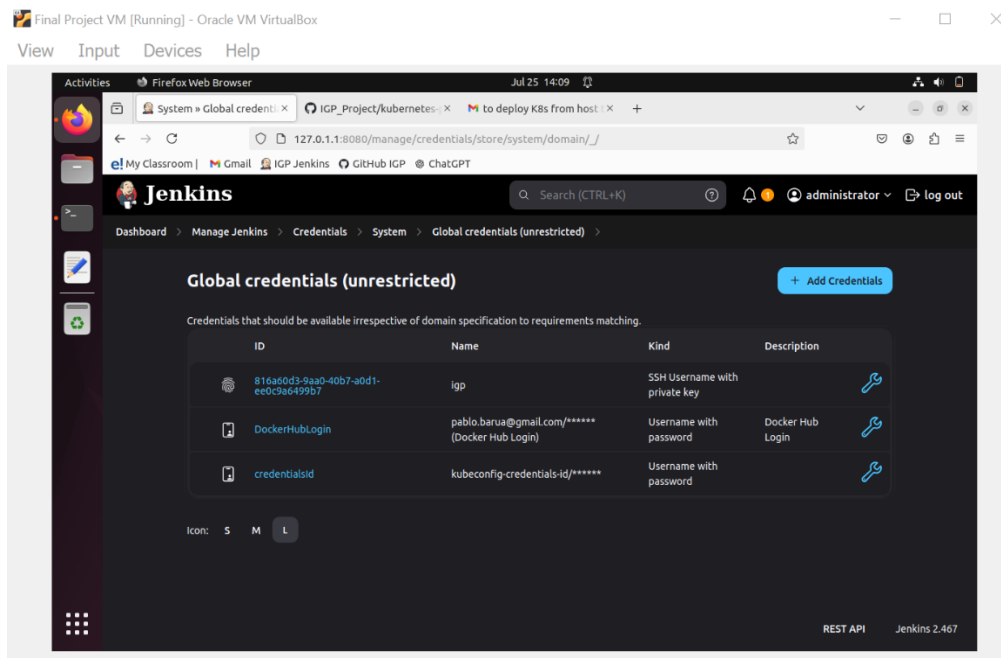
Final Project VM [Running] - Oracle VM VirtualBox

View Input Devices Help

Activities Firefox Web Browser Jul 25 14:09

System » Global credenti × IGP_Project/kubernetes × to deploy K8s from host ×

127.0.1.1:8080/manage/credentials/store/system/domain/_/

My Classroom | Gmail IGP Jenkins GitHub IGP ChatGPT

Jenkins Search (CTRL+K) 1 administrator log out

Dashboard > Manage Jenkins > Credentials > System > Global credentials (unrestricted) >

Global credentials (unrestricted)

+ Add Credentials

Credentials that should be available irrespective of domain specification to requirements matching.

| | ID | Name | Kind | Description | |
|---|---|---|---|---|---|
| | 816a60d3-9aa0-40b7-a0d1-ee0c9a6499b7 | igp | SSH Username with private key | | |
| | DockerHubLogin | pablo.barua@gmail.com/****** (Docker Hub Login) | Username with password | Docker Hub Login | |
| | credentialsId | kubeconfig-credentials-id/****** | Username with password | | |

Icon: S M L

REST API Jenkins 2.467